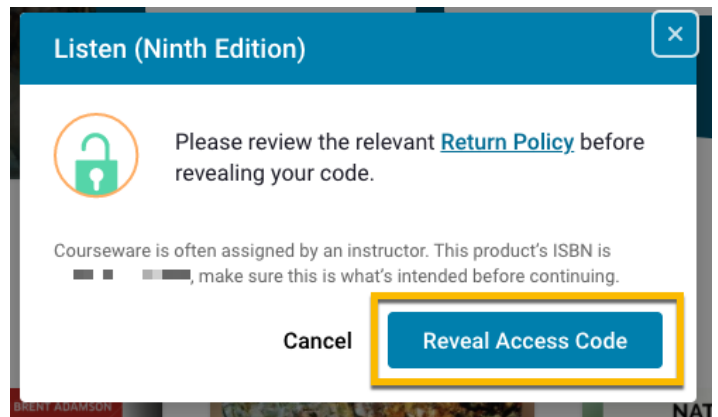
Listen (Ninth Edition)

×

Please review the relevant Return Policy before revealing your code.

Courseware is often assigned by an instructor. This product's ISBN is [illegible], make sure this is what's intended before continuing.

Cancel

Reveal Access Code

BRENT ADAMSON

NAT